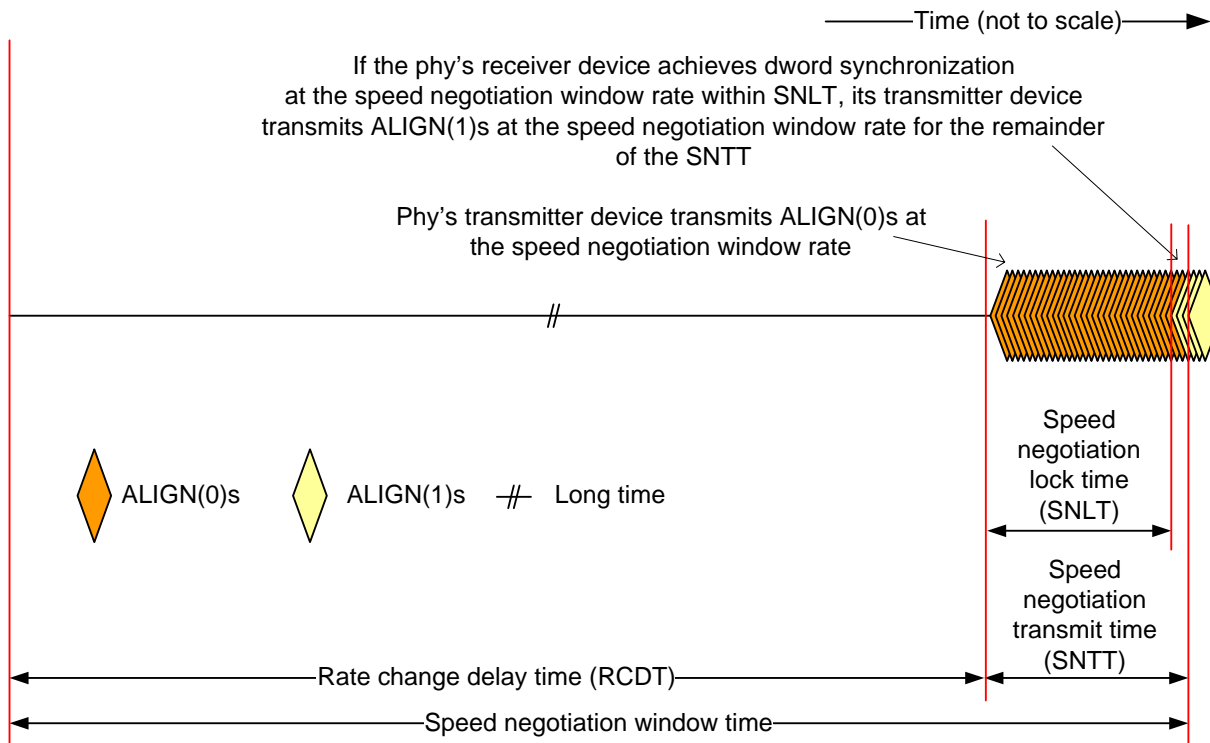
Time (not to scale)

If the phy's receiver device achieves dword synchronization at the speed negotiation window rate within SNLT, its transmitter device transmits ALIGN(1)s at the speed negotiation window rate for the remainder of the SNTT

Phy's transmitter device transmits ALIGN(0)s at the speed negotiation window rate

ALIGN(0)s ALIGN(1)s Long time

Speed negotiation lock time (SNLT)

Speed negotiation transmit time (SNTT)

Rate change delay time (RCDT)

Speed negotiation window time